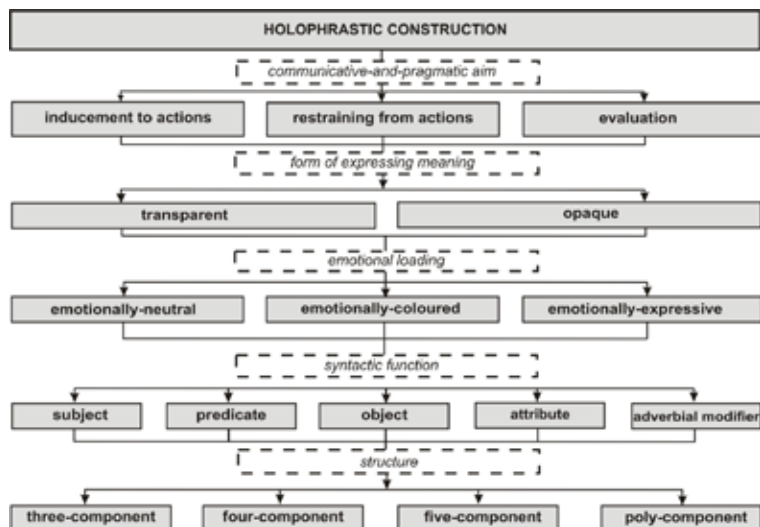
HOLOPHRASTIC CONSTRUCTION

communicative-and-pragmatic aim

inducement to actions

restraining from actions

evaluation

form of expressing meaning

transparent

opaque

emotional loading

emotionally-neutral

emotionally-coloured

emotionally-expressive

syntactic function

subject

predicate

object

attribute

adverbial modifier

structure

three-component

four-component

five-component

poly-component